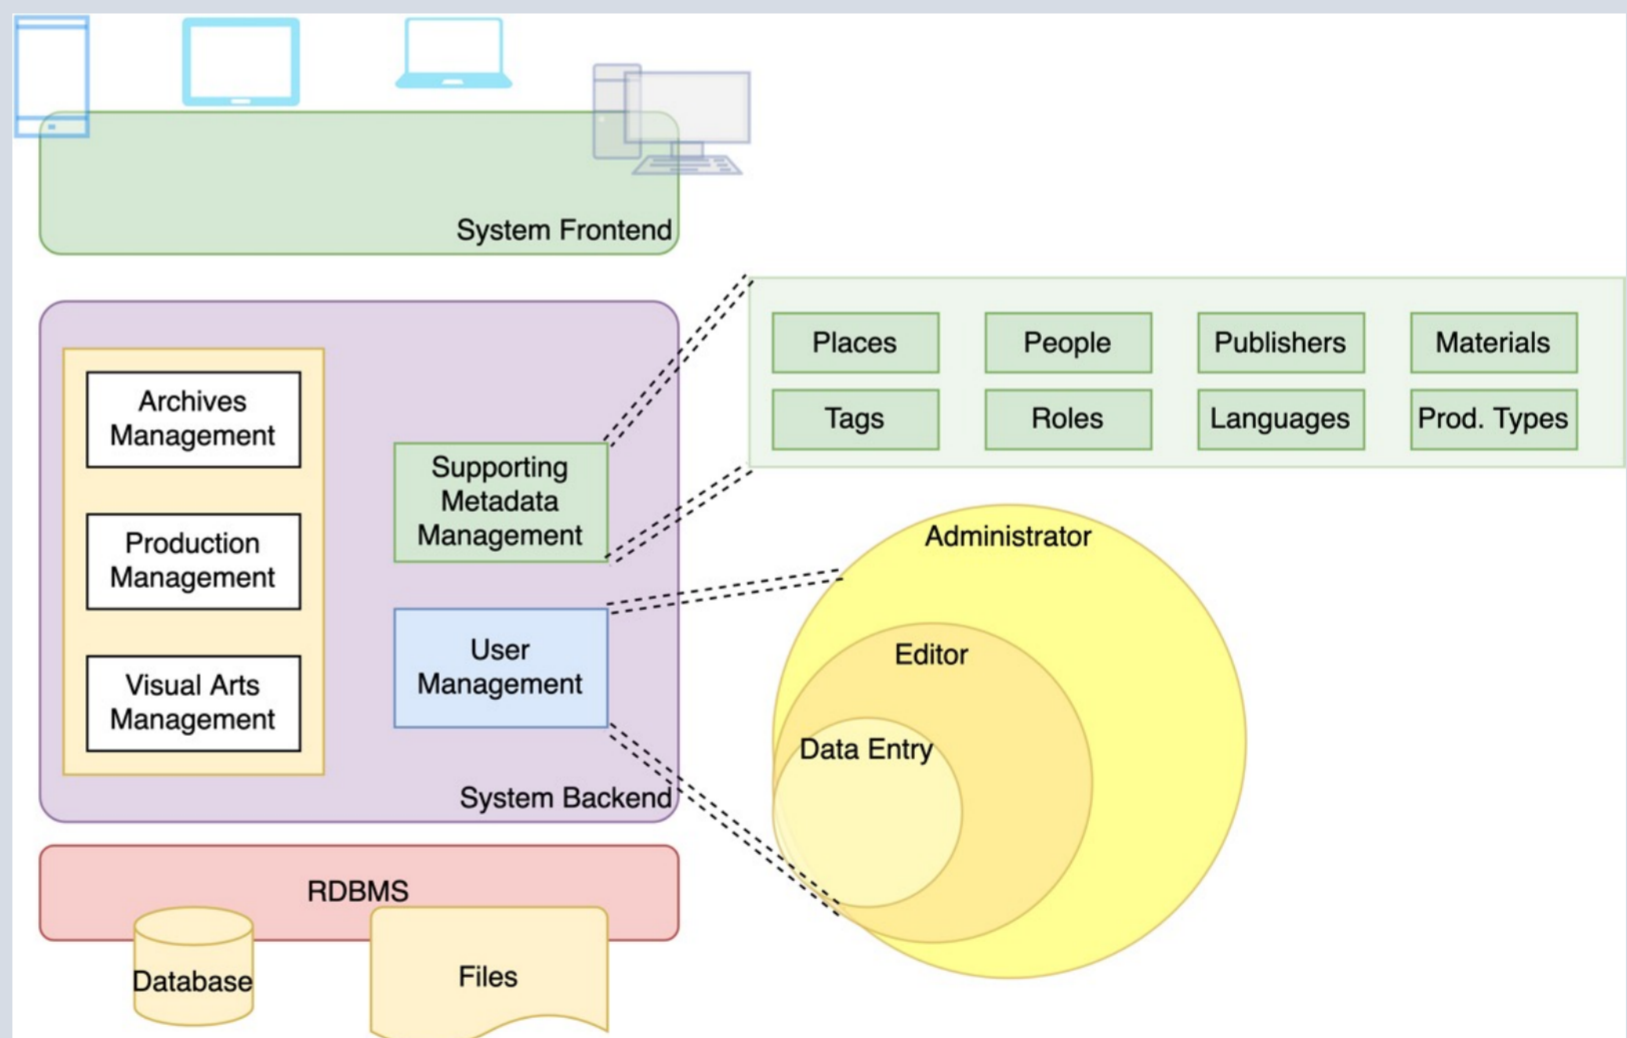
System Frontend

Archives Management

Production Management

Visual Arts Management

Supporting Metadata Management

User Management

System Backend

| Places | People | Publishers | Materials |
|---|---|---|---|
| Tags | Roles | Languages | Prod. Types |

Administrator

Editor

Data Entry

RDBMS

Database

Files